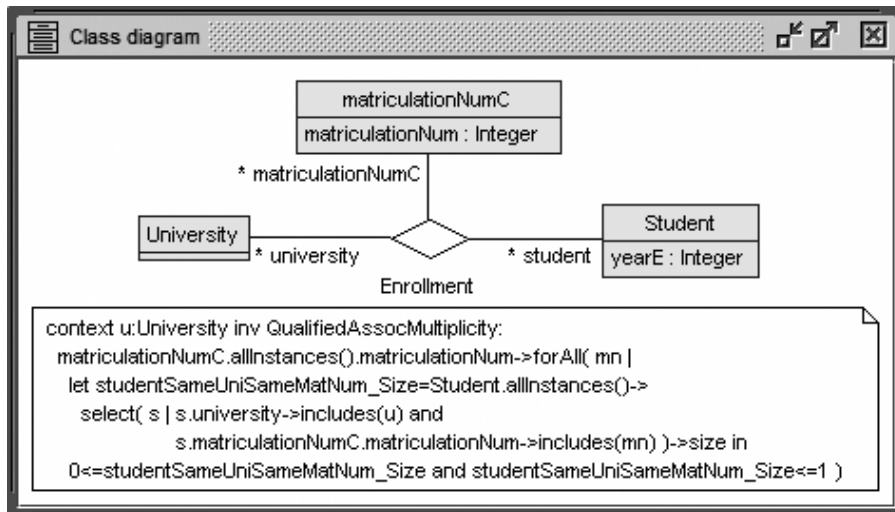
Class diagram

matriculationNumC
matriculationNum : Integer

* matriculationNumC

University

* university

Enrollment

* student

Student
yearE : Integer

context u:University inv QualifiedAssocMultiplicity:
matriculationNumC.allInstances().matriculationNum->forAll( mn |
let studentSameUniSameMatNum_Size=Student.allInstances()->
select( s | s.university->includes(u) and
s.matriculationNumC.matriculationNum->includes(mn) )->size in
0<=studentSameUniSameMatNum_Size and studentSameUniSameMatNum_Size<=1 )